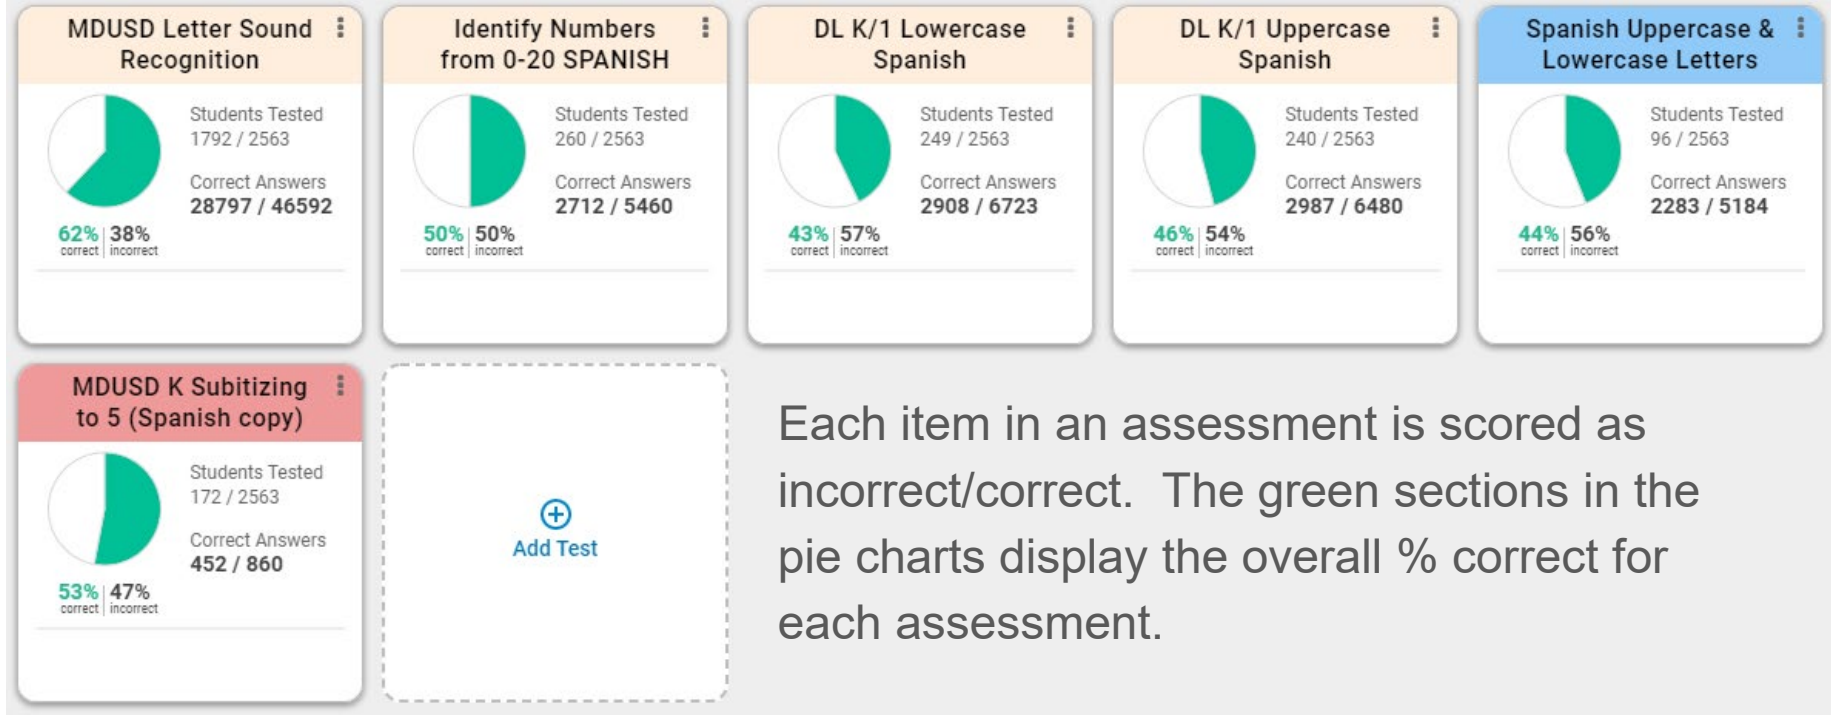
MDUSD Letter Sound Recognition

Students Tested
1792 / 2563

Correct Answers
28797 / 46592

62% correct | 38% incorrect

Identify Numbers from 0-20 SPANISH

Students Tested
260 / 2563

Correct Answers
2712 / 5460

50% correct | 50% incorrect

DL K/1 Lowercase Spanish

Students Tested
249 / 2563

Correct Answers
2908 / 6723

43% correct | 57% incorrect

DL K/1 Uppercase Spanish

Students Tested
240 / 2563

Correct Answers
2987 / 6480

46% correct | 54% incorrect

Spanish Uppercase & Lowercase Letters

Students Tested
96 / 2563

Correct Answers
2283 / 5184

44% correct | 56% incorrect

MDUSD K Subitizing to 5 (Spanish copy)

Students Tested
172 / 2563

Correct Answers
452 / 860

53% correct | 47% incorrect

Add Test

Each item in an assessment is scored as incorrect/correct. The green sections in the pie charts display the overall % correct for each assessment.